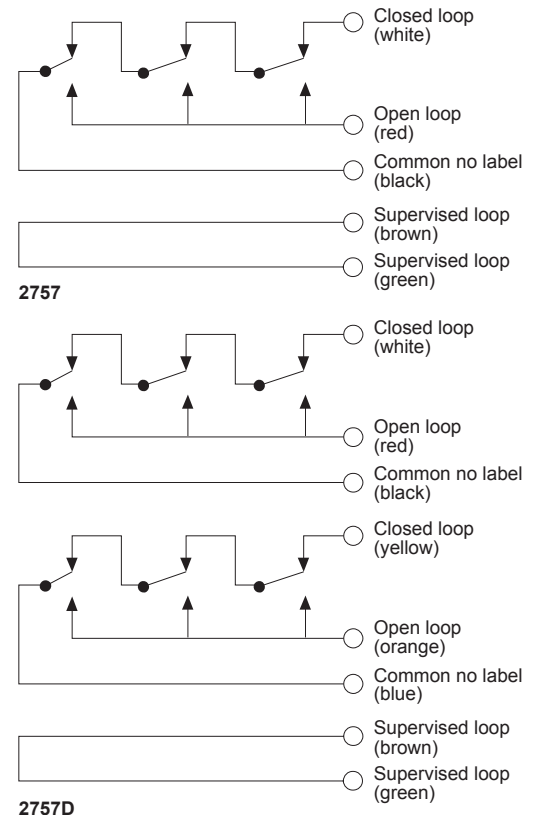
Closed loop
(white)

Open loop
(red)

Common no label
(black)

Supervised loop
(brown)

Supervised loop
(green)

2757

Closed loop
(white)

Open loop
(red)

Common no label
(black)

Closed loop
(yellow)

Open loop
(orange)

Common no label
(blue)

Supervised loop
(brown)

Supervised loop
(green)

2757D